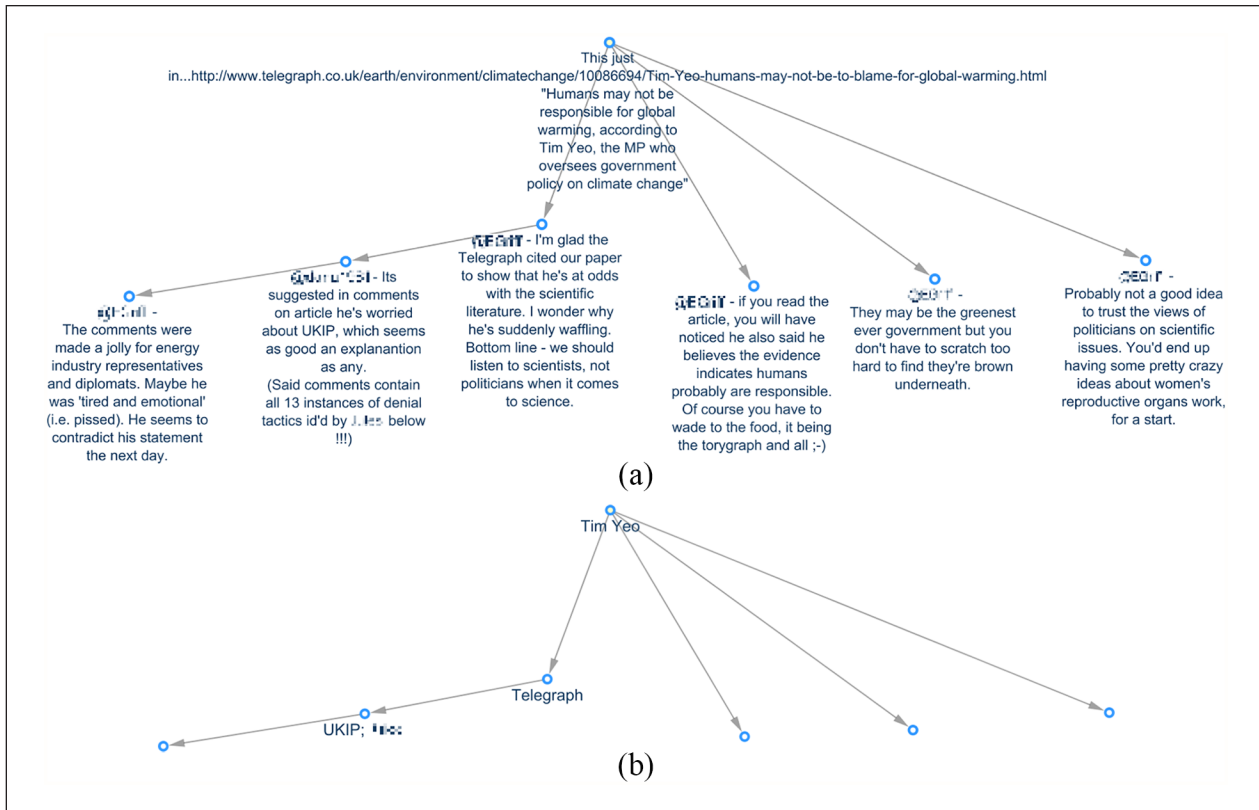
This just in...http://www.telegraph.co.uk/earth/environment/climatechange/10086694/Tim-Yeo-humans-may-not-be-to-blame-for-global-warming.html "Humans may not be responsible for global warming, according to Tim Yeo, the MP who oversees government policy on climate change"

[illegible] - The comments were made a jolly for energy industry representatives and diplomats. Maybe he was 'tired and emotional' (i.e. pissed). He seems to contradict his statement the next day.

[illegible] - Its suggested in comments on article he's worried about UKIP, which seems as good an explanantion as any. (Said comments contain all 13 instances of denial tactics id'd by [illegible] below !!!)

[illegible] - I'm glad the Telegraph cited our paper to show that he's at odds with the scientific literature. I wonder why he's suddenly waffling. Bottom line - we should listen to scientists, not politicians when it comes to science.

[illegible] - if you read the article, you will have noticed he also said he believes the evidence indicates humans probably are responsible. Of course you have to wade to the food, it being the torygraph and all ;-)

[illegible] - They may be the greenest ever government but you don't have to scratch too hard to find they're brown underneath.

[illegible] - Probably not a good idea to trust the views of politicians on scientific issues. You'd end up having some pretty crazy ideas about women's reproductive organs work, for a start.

(a)

Tim Yeo

Telegraph

UKIP; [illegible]

(b)